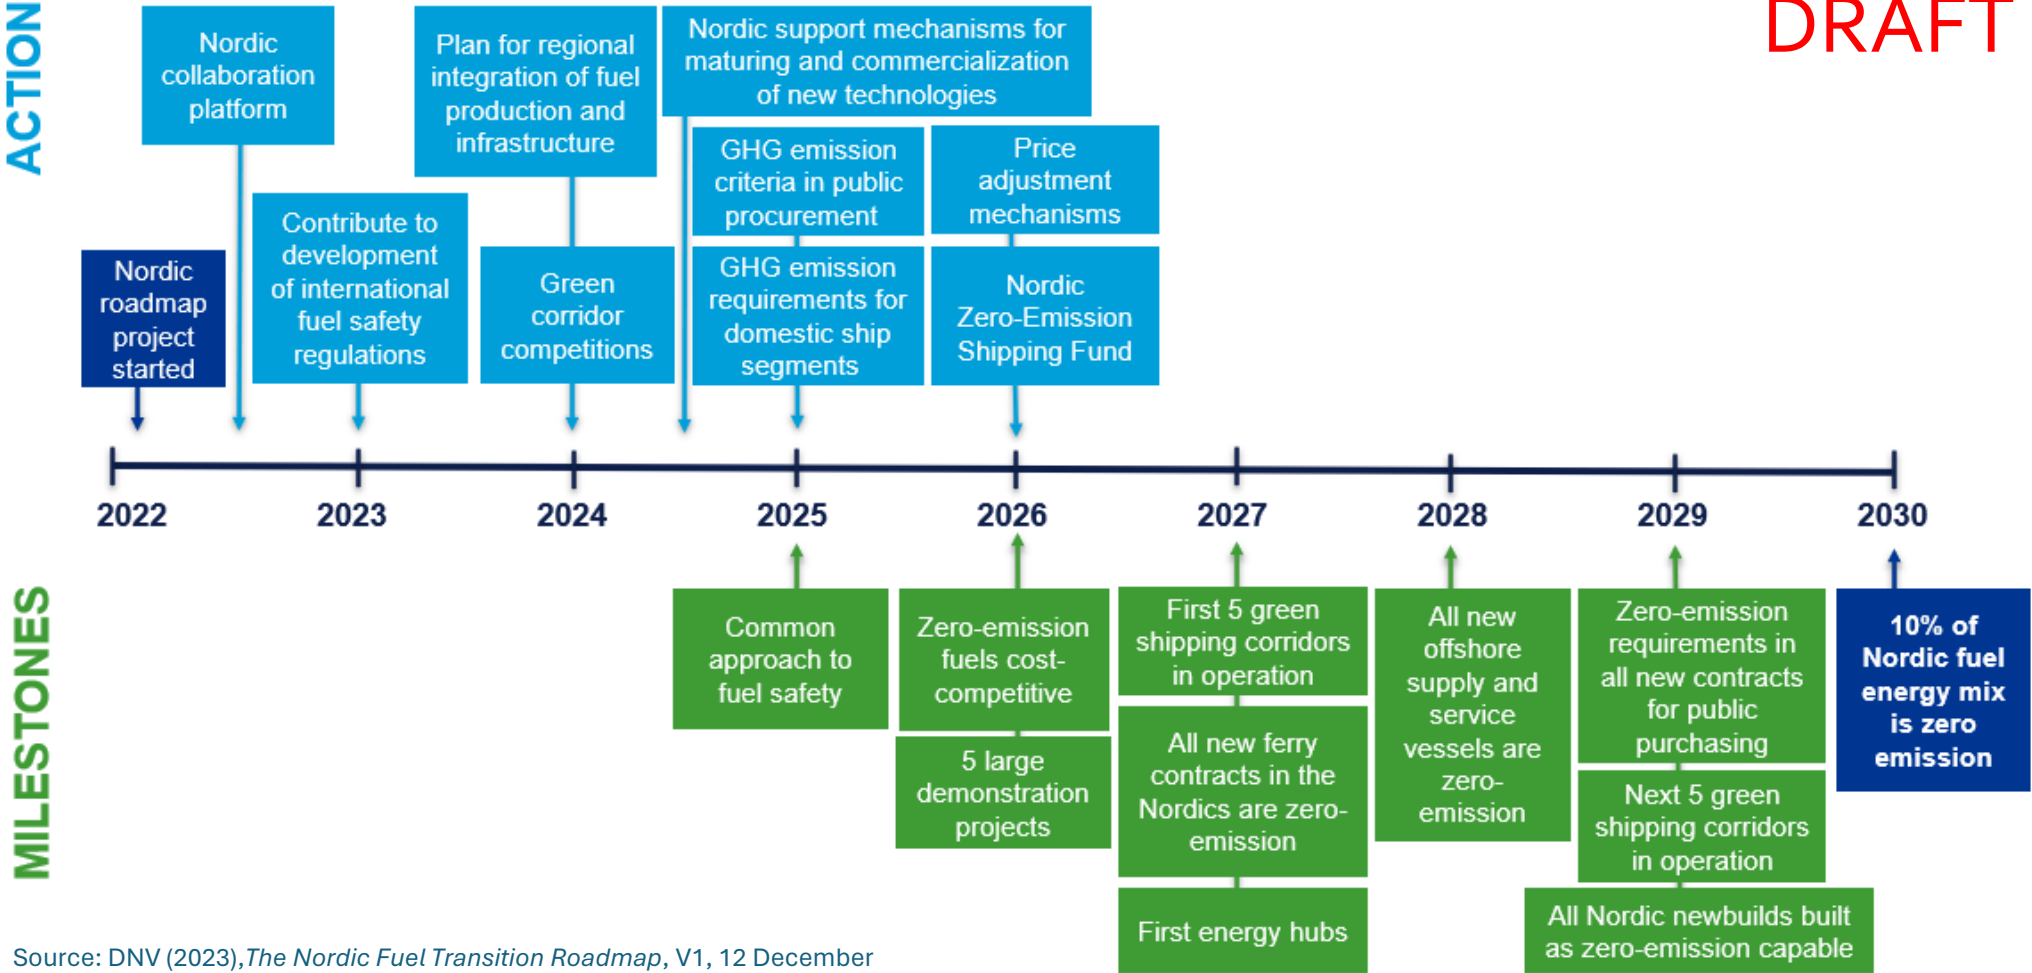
ACTION

DRAFT

Nordic collaboration platform

Plan for regional integration of fuel production and infrastructure

Nordic support mechanisms for maturing and commercialization of new technologies

GHG emission criteria in public procurement

Price adjustment mechanisms

Nordic roadmap project started

Contribute to development of international fuel safety regulations

Green corridor competitions

GHG emission requirements for domestic ship segments

Nordic Zero-Emission Shipping Fund

2022 2023 2024 2025 2026 2027 2028 2029 2030

MILESTONES

Common approach to fuel safety

Zero-emission fuels cost-competitive

5 large demonstration projects

First 5 green shipping corridors in operation

All new ferry contracts in the Nordics are zero-emission

First energy hubs

All new offshore supply and service vessels are zero-emission

Zero-emission requirements in all new contracts for public purchasing

Next 5 green shipping corridors in operation

All Nordic newbuilds built as zero-emission capable

10% of Nordic fuel energy mix is zero emission

Source: DNV (2023),The Nordic Fuel Transition Roadmap, V1, 12 December